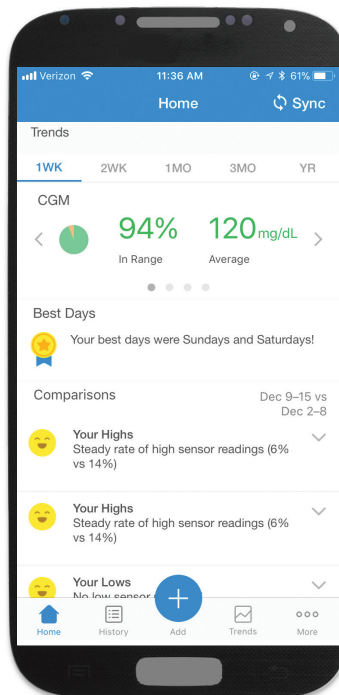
Verizon 11:36 AM 61%

Home

Sync

Trends

1WK 2WK 1MO 3MO YR

CGM

94%
In Range

120mg/dL
Average

Best Days

Your best days were Sundays and Saturdays!

Comparisons

Dec 9–15 vs Dec 2–8

Your Highs
Steady rate of high sensor readings (6% vs 14%)

Your Highs
Steady rate of high sensor readings (6% vs 14%)

Your Lows
No low sensor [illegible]

Home History Add Trends More